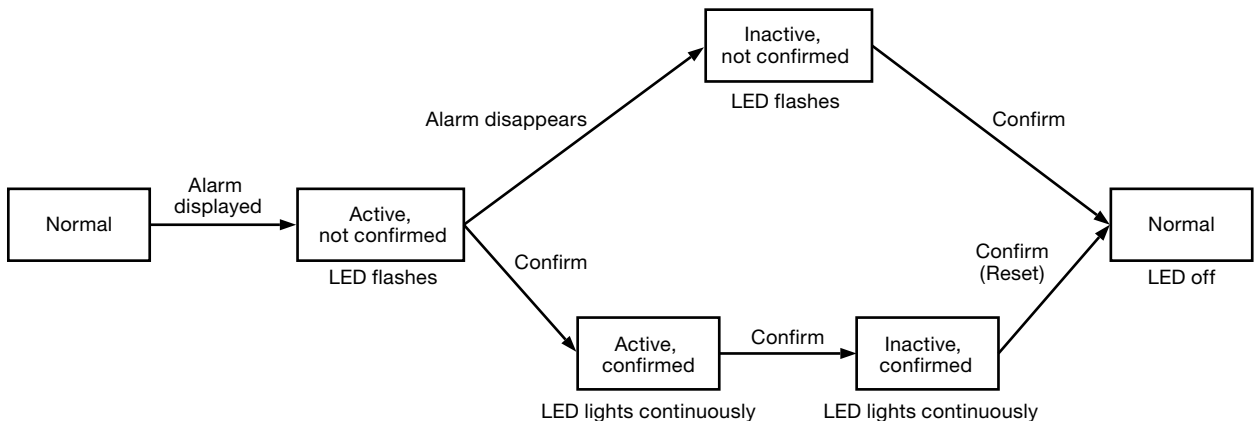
Normal

Alarm displayed

Active, not confirmed

LED flashes

Alarm disappears

Inactive, not confirmed

LED flashes

Confirm

Confirm

Active, confirmed

LED lights continuously

Confirm

Inactive, confirmed

LED lights continuously

Confirm (Reset)

Normal

LED off